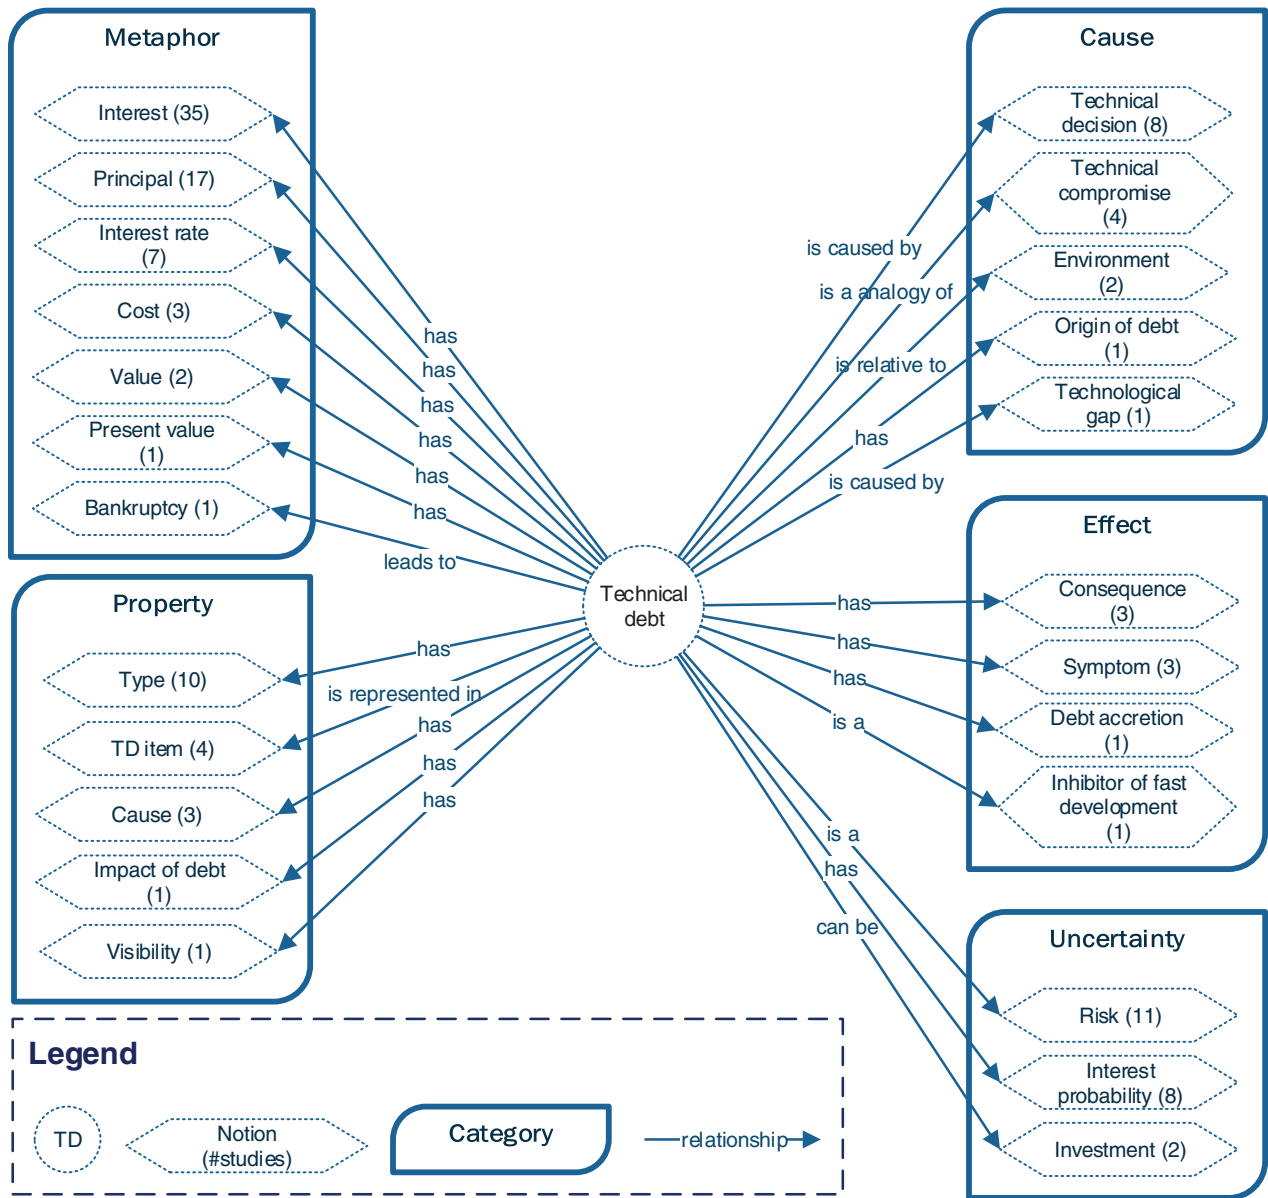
Metaphor

Interest (35)

Principal (17)

Interest rate (7)

Cost (3)

Value (2)

Present value (1)

Bankruptcy (1)

Cause

Technical decision (8)

Technical compromise (4)

Environment (2)

Origin of debt (1)

Technological gap (1)

Property

Type (10)

TD item (4)

Cause (3)

Impact of debt (1)

Visibility (1)

Effect

Consequence (3)

Symptom (3)

Debt accretion (1)

Inhibitor of fast development (1)

Uncertainty

Risk (11)

Interest probability (8)

Investment (2)

Technical debt

has

has

has

has

has

has

leads to

is caused by

is a analogy of

is relative to

has

is caused by

has

is represented in

has

has

has

has

has

has

is a

is a

has

can be

Legend

TD

Notion (#studies)

Category

relationship